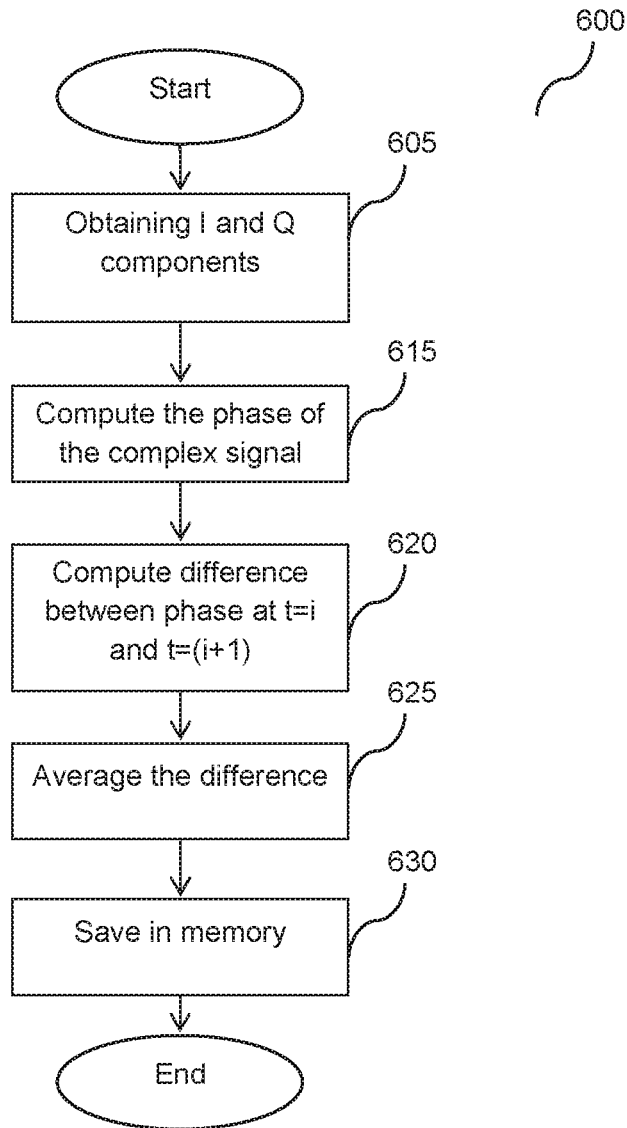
600

Start

605

Obtaining I and Q components

615

Compute the phase of the complex signal

620

Compute difference between phase at t=i and t=(i+1)

625

Average the difference

630

Save in memory

End